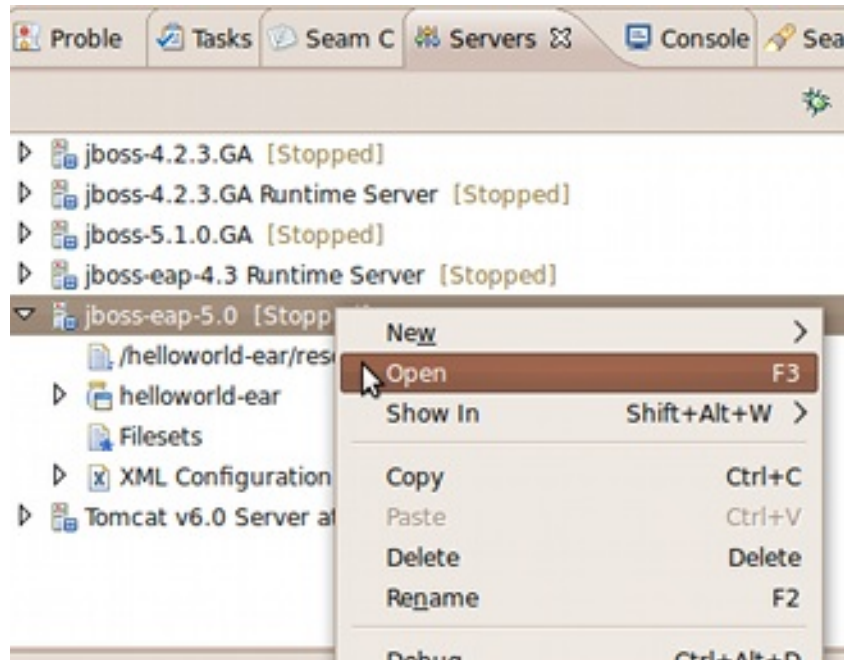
Proble | Tasks | Seam C | Servers ☒ | Console | Sea

jboss-4.2.3.GA [Stopped]
jboss-4.2.3.GA Runtime Server [Stopped]
jboss-5.1.0.GA [Stopped]
jboss-eap-4.3 Runtime Server [Stopped]
jboss-eap-5.0 [Stopp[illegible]
/helloworld-ear/res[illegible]
helloworld-ear
Filesets
XML Configuration
Tomcat v6.0 Server at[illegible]

New >
Open F3
Show In Shift+Alt+W >
Copy Ctrl+C
Paste Ctrl+V
Delete Delete
Rename F2
Debug Ctrl+Alt+D